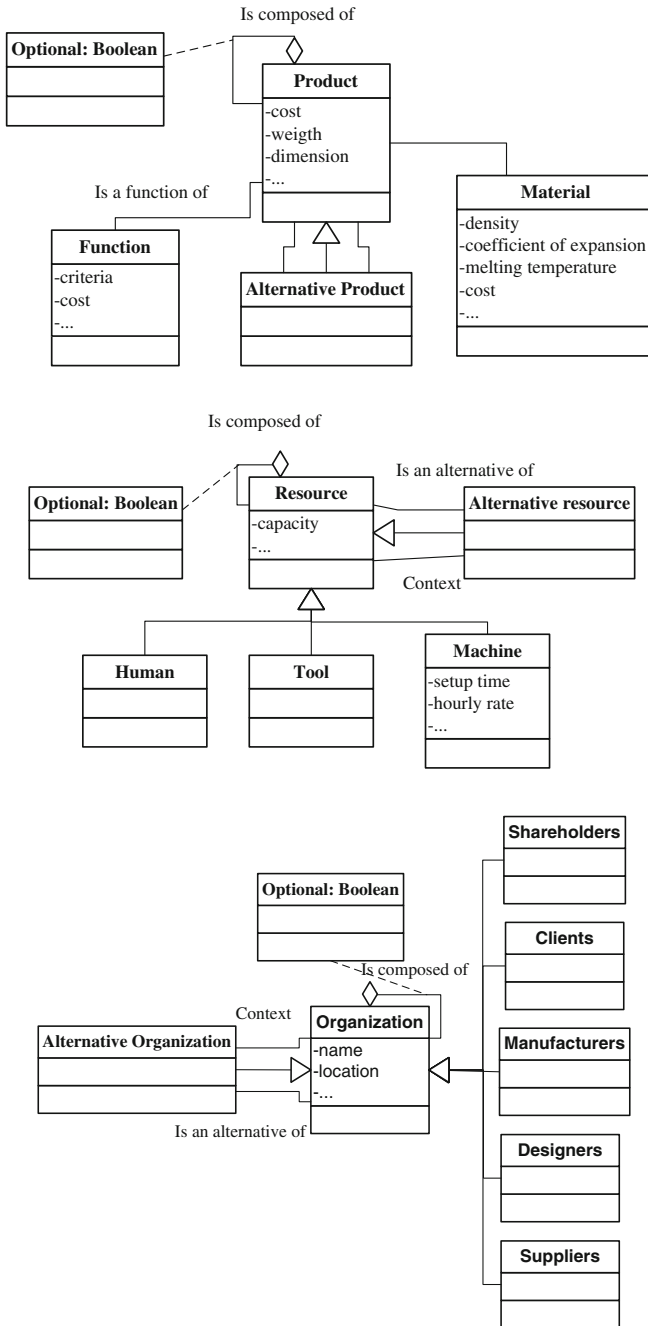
Is composed of

Optional: Boolean

Product
-cost
-weigth
-dimension
-...

Is a function of

Material
-density
-coefficient of expansion
-melting temperature
-cost
-...

Function
-criteria
-cost
-...

Alternative Product

Is composed of

Is an alternative of

Optional: Boolean

Resource
-capacity
-...

Alternative resource

Context

Human

Tool

Machine
-setup time
-hourly rate
-...

Shareholders

Optional: Boolean

Clients

Is composed of

Context

Alternative Organization

Organization
-name
-location
-...

Manufacturers

Is an alternative of

Designers

Suppliers